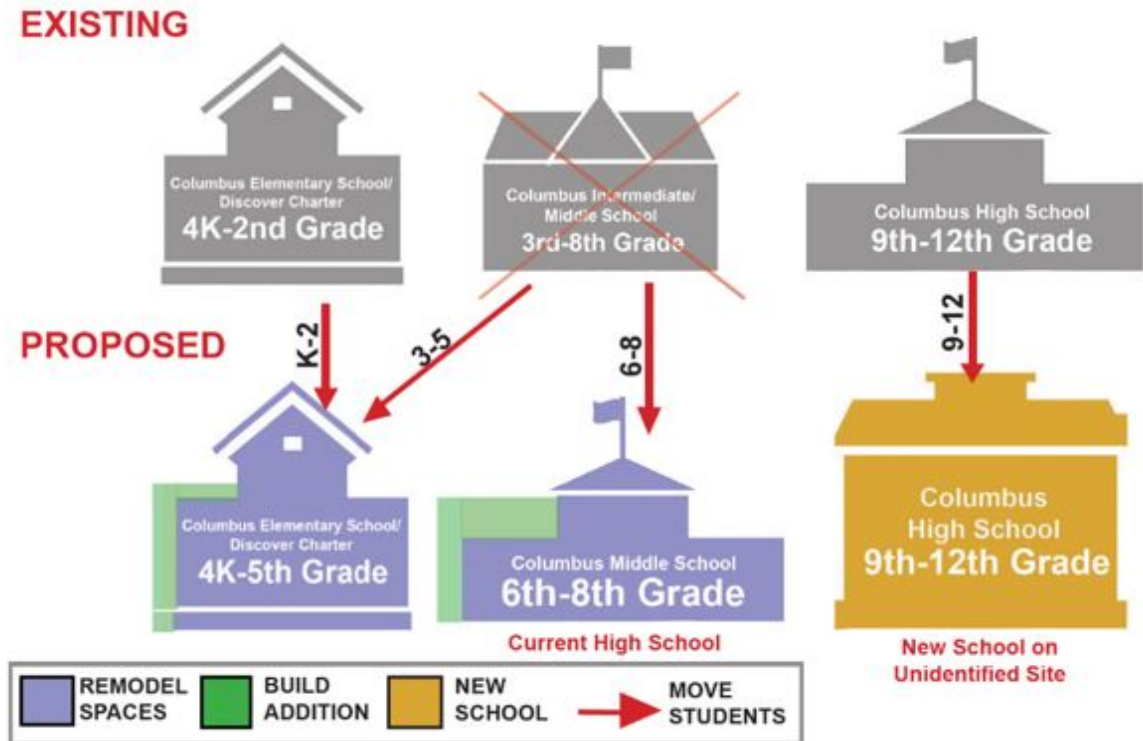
EXISTING

Columbus Elementary School/ Discover Charter
4K-2nd Grade

Columbus Intermediate/ Middle School
3rd-8th Grade

Columbus High School
9th-12th Grade

PROPOSED

K-2

3-5

6-8

9-12

Columbus Elementary School/ Discover Charter
4K-5th Grade

Columbus Middle School
6th-8th Grade

Current High School

Columbus High School
9th-12th Grade

New School on Unidentified Site

REMODEL SPACES

BUILD ADDITION

NEW SCHOOL

MOVE STUDENTS